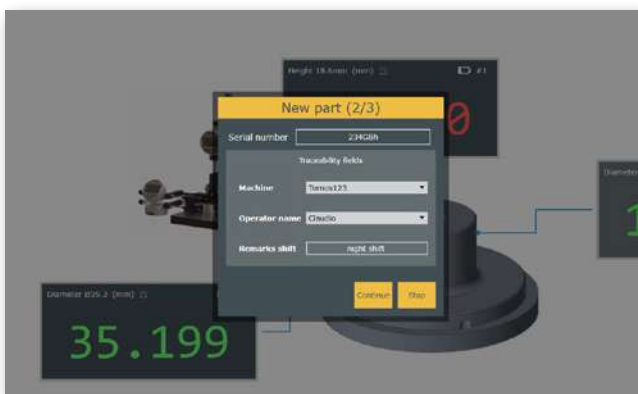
Height 18.4mm (mm)

#1

0

Diameter

1

New part (2/3)

Serial number 234GBh

Traceability fields

Machine Tornio123

Operator name Claudio

Remarks shift night shift

Continue Stop

Diameter Ø35.2 (mm)

35.199